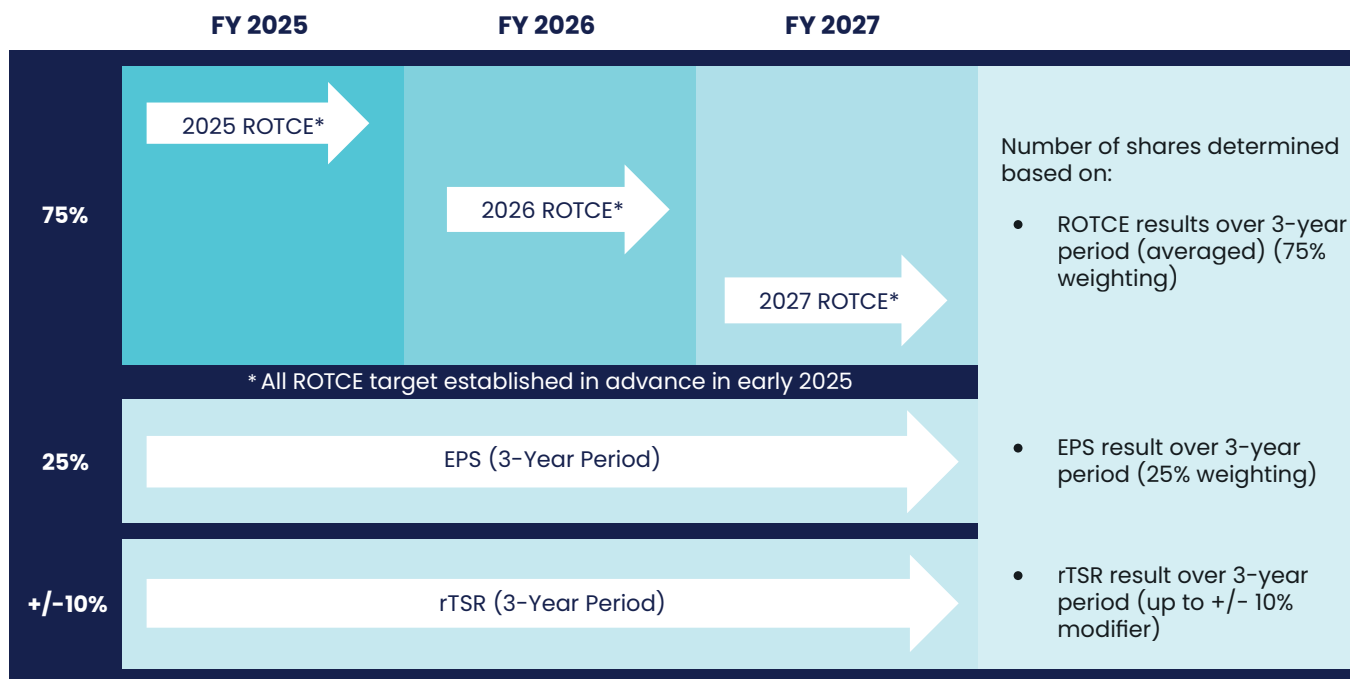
FY 2025

FY 2026

FY 2027

75%

2025 ROTCE*

2026 ROTCE*

2027 ROTCE*

* All ROTCE target established in advance in early 2025

25%

EPS (3-Year Period)

+/-10%

rTSR (3-Year Period)

Number of shares determined based on:

• ROTCE results over 3-year period (averaged) (75% weighting)

• EPS result over 3-year period (25% weighting)

• rTSR result over 3-year period (up to +/- 10% modifier)